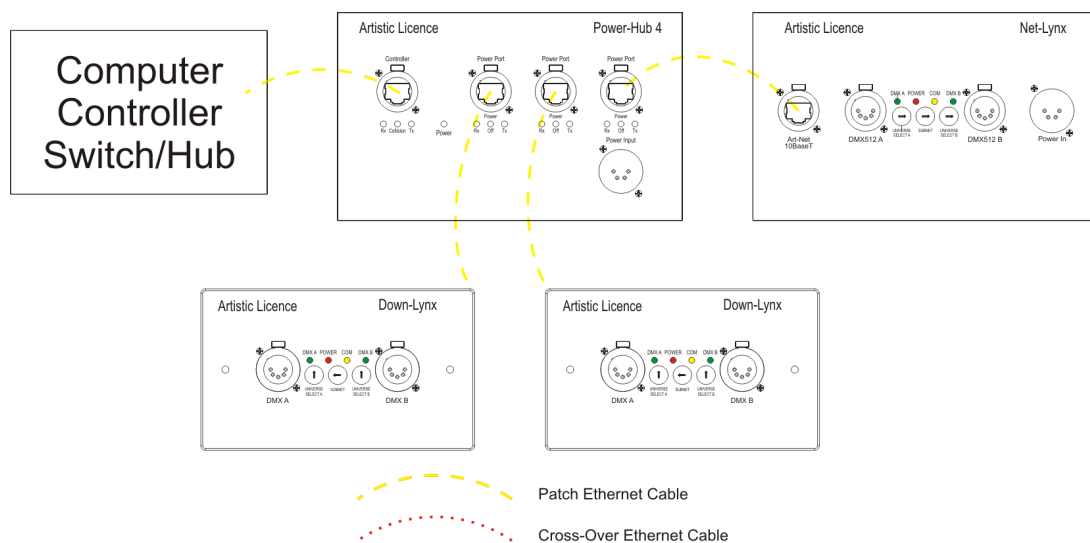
Computer Controller Switch/Hub

Artistic Licence
Power-Hub 4
Controller
Rx Collision Tx
Power
Power Port
Power
Rx Off Tx
Power Port
Power
Rx Off Tx
Power Port
Power
Rx Off Tx
Power Input

Artistic Licence
Net-Lynx
Art-Net 10BaseT
DMX512 A
DMX A POWER COM DMX B
UNIVERSE SELECT A
SUBNET
UNIVERSE SELECT B
DMX512 B
Power In

Artistic Licence
Down-Lynx
DMX A POWER COM DMX B
UNIVERSE SELECT A
SUBNET
UNIVERSE SELECT B
DMX A
DMX B

Artistic Licence
Down-Lynx
DMX A POWER COM DMX B
UNIVERSE SELECT A
SUBNET
UNIVERSE SELECT B
DMX A
DMX B

Patch Ethernet Cable
Cross-Over Ethernet Cable